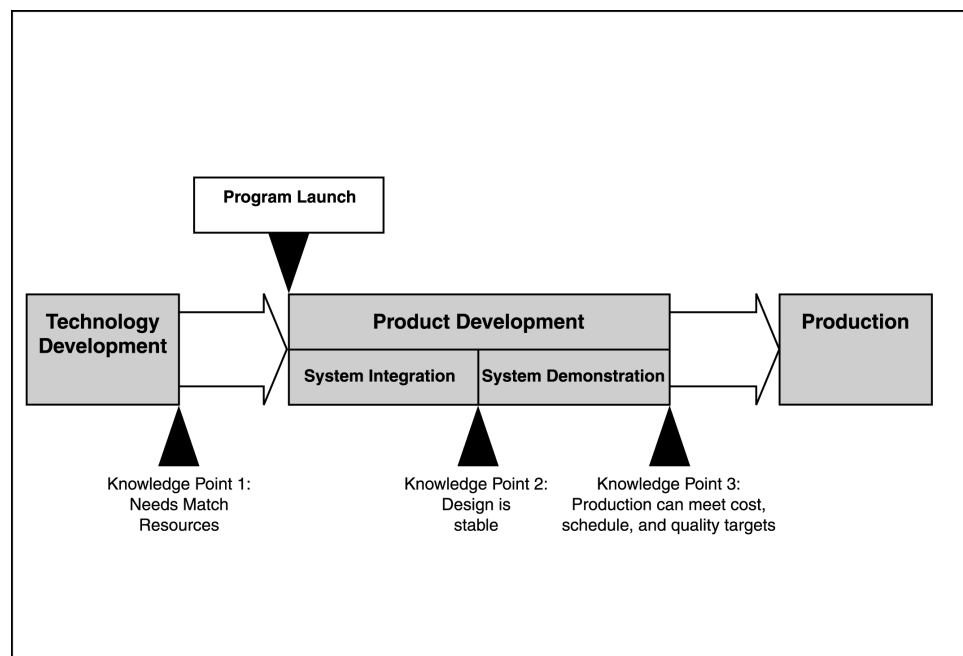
Program Launch

Technology Development

Product Development

System Integration

System Demonstration

Production

Knowledge Point 1: Needs Match Resources

Knowledge Point 2: Design is stable

Knowledge Point 3: Production can meet cost, schedule, and quality targets